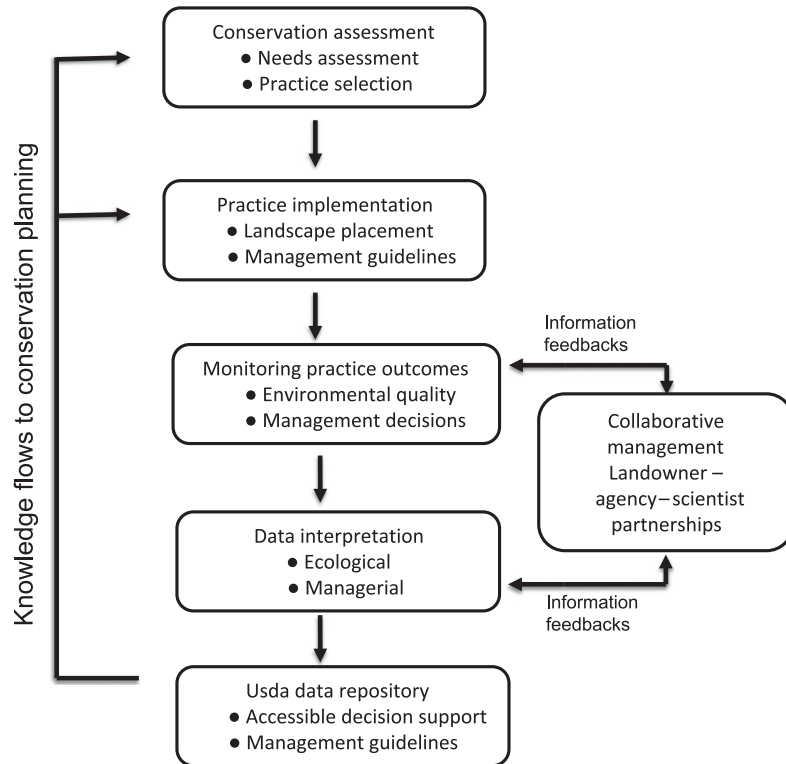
Knowledge flows to conservation planning

Conservation assessment
• Needs assessment
• Practice selection

Practice implementation
• Landscape placement
• Management guidelines

Information feedbacks

Monitoring practice outcomes
• Environmental quality
• Management decisions

Collaborative management Landowner – agency – scientist partnerships

Data interpretation
• Ecological
• Managerial

Information feedbacks

Usda data repository
• Accessible decision support
• Management guidelines